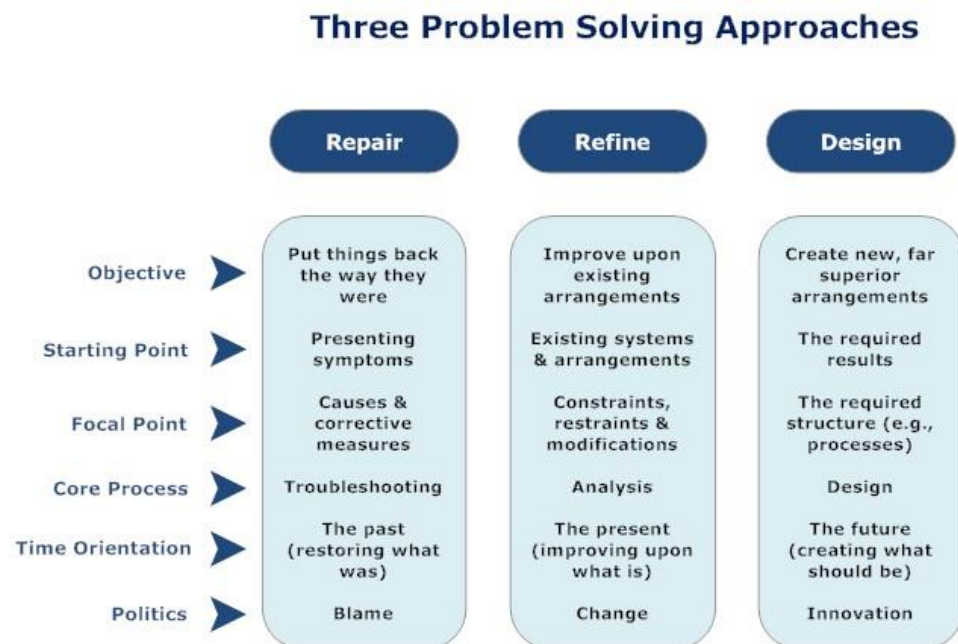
Three Problem Solving Approaches

| | Repair | Refine | Design |
|---|---|---|---|
| Objective | Put things back the way they were | Improve upon existing arrangements | Create new, far superior arrangements |
| Starting Point | Presenting symptoms | Existing systems & arrangements | The required results |
| Focal Point | Causes & corrective measures | Constraints, restraints & modifications | The required structure (e.g., processes) |
| Core Process | Troubleshooting | Analysis | Design |
| Time Orientation | The past (restoring what was) | The present (improving upon what is) | The future (creating what should be) |
| Politics | Blame | Change | Innovation |